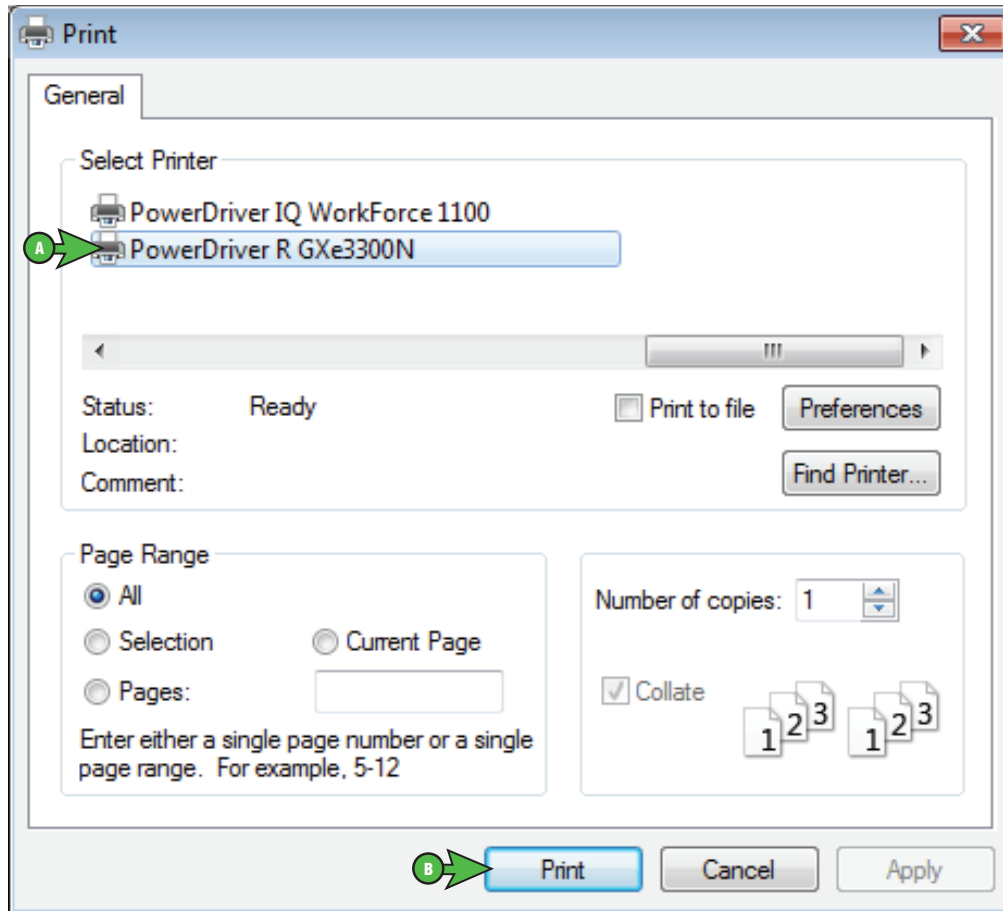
Print

General

Select Printer

PowerDriver IQ WorkForce 1100

A

PowerDriver R GXe3300N

III

Status: Ready

Location:

Comment:

Print to file

Preferences

Find Printer...

Page Range

All

Selection

Current Page

Pages:

Enter either a single page number or a single page range. For example, 5-12

Number of copies: 1

Collate

1 2 3 1 2 3

B

Print

Cancel

Apply